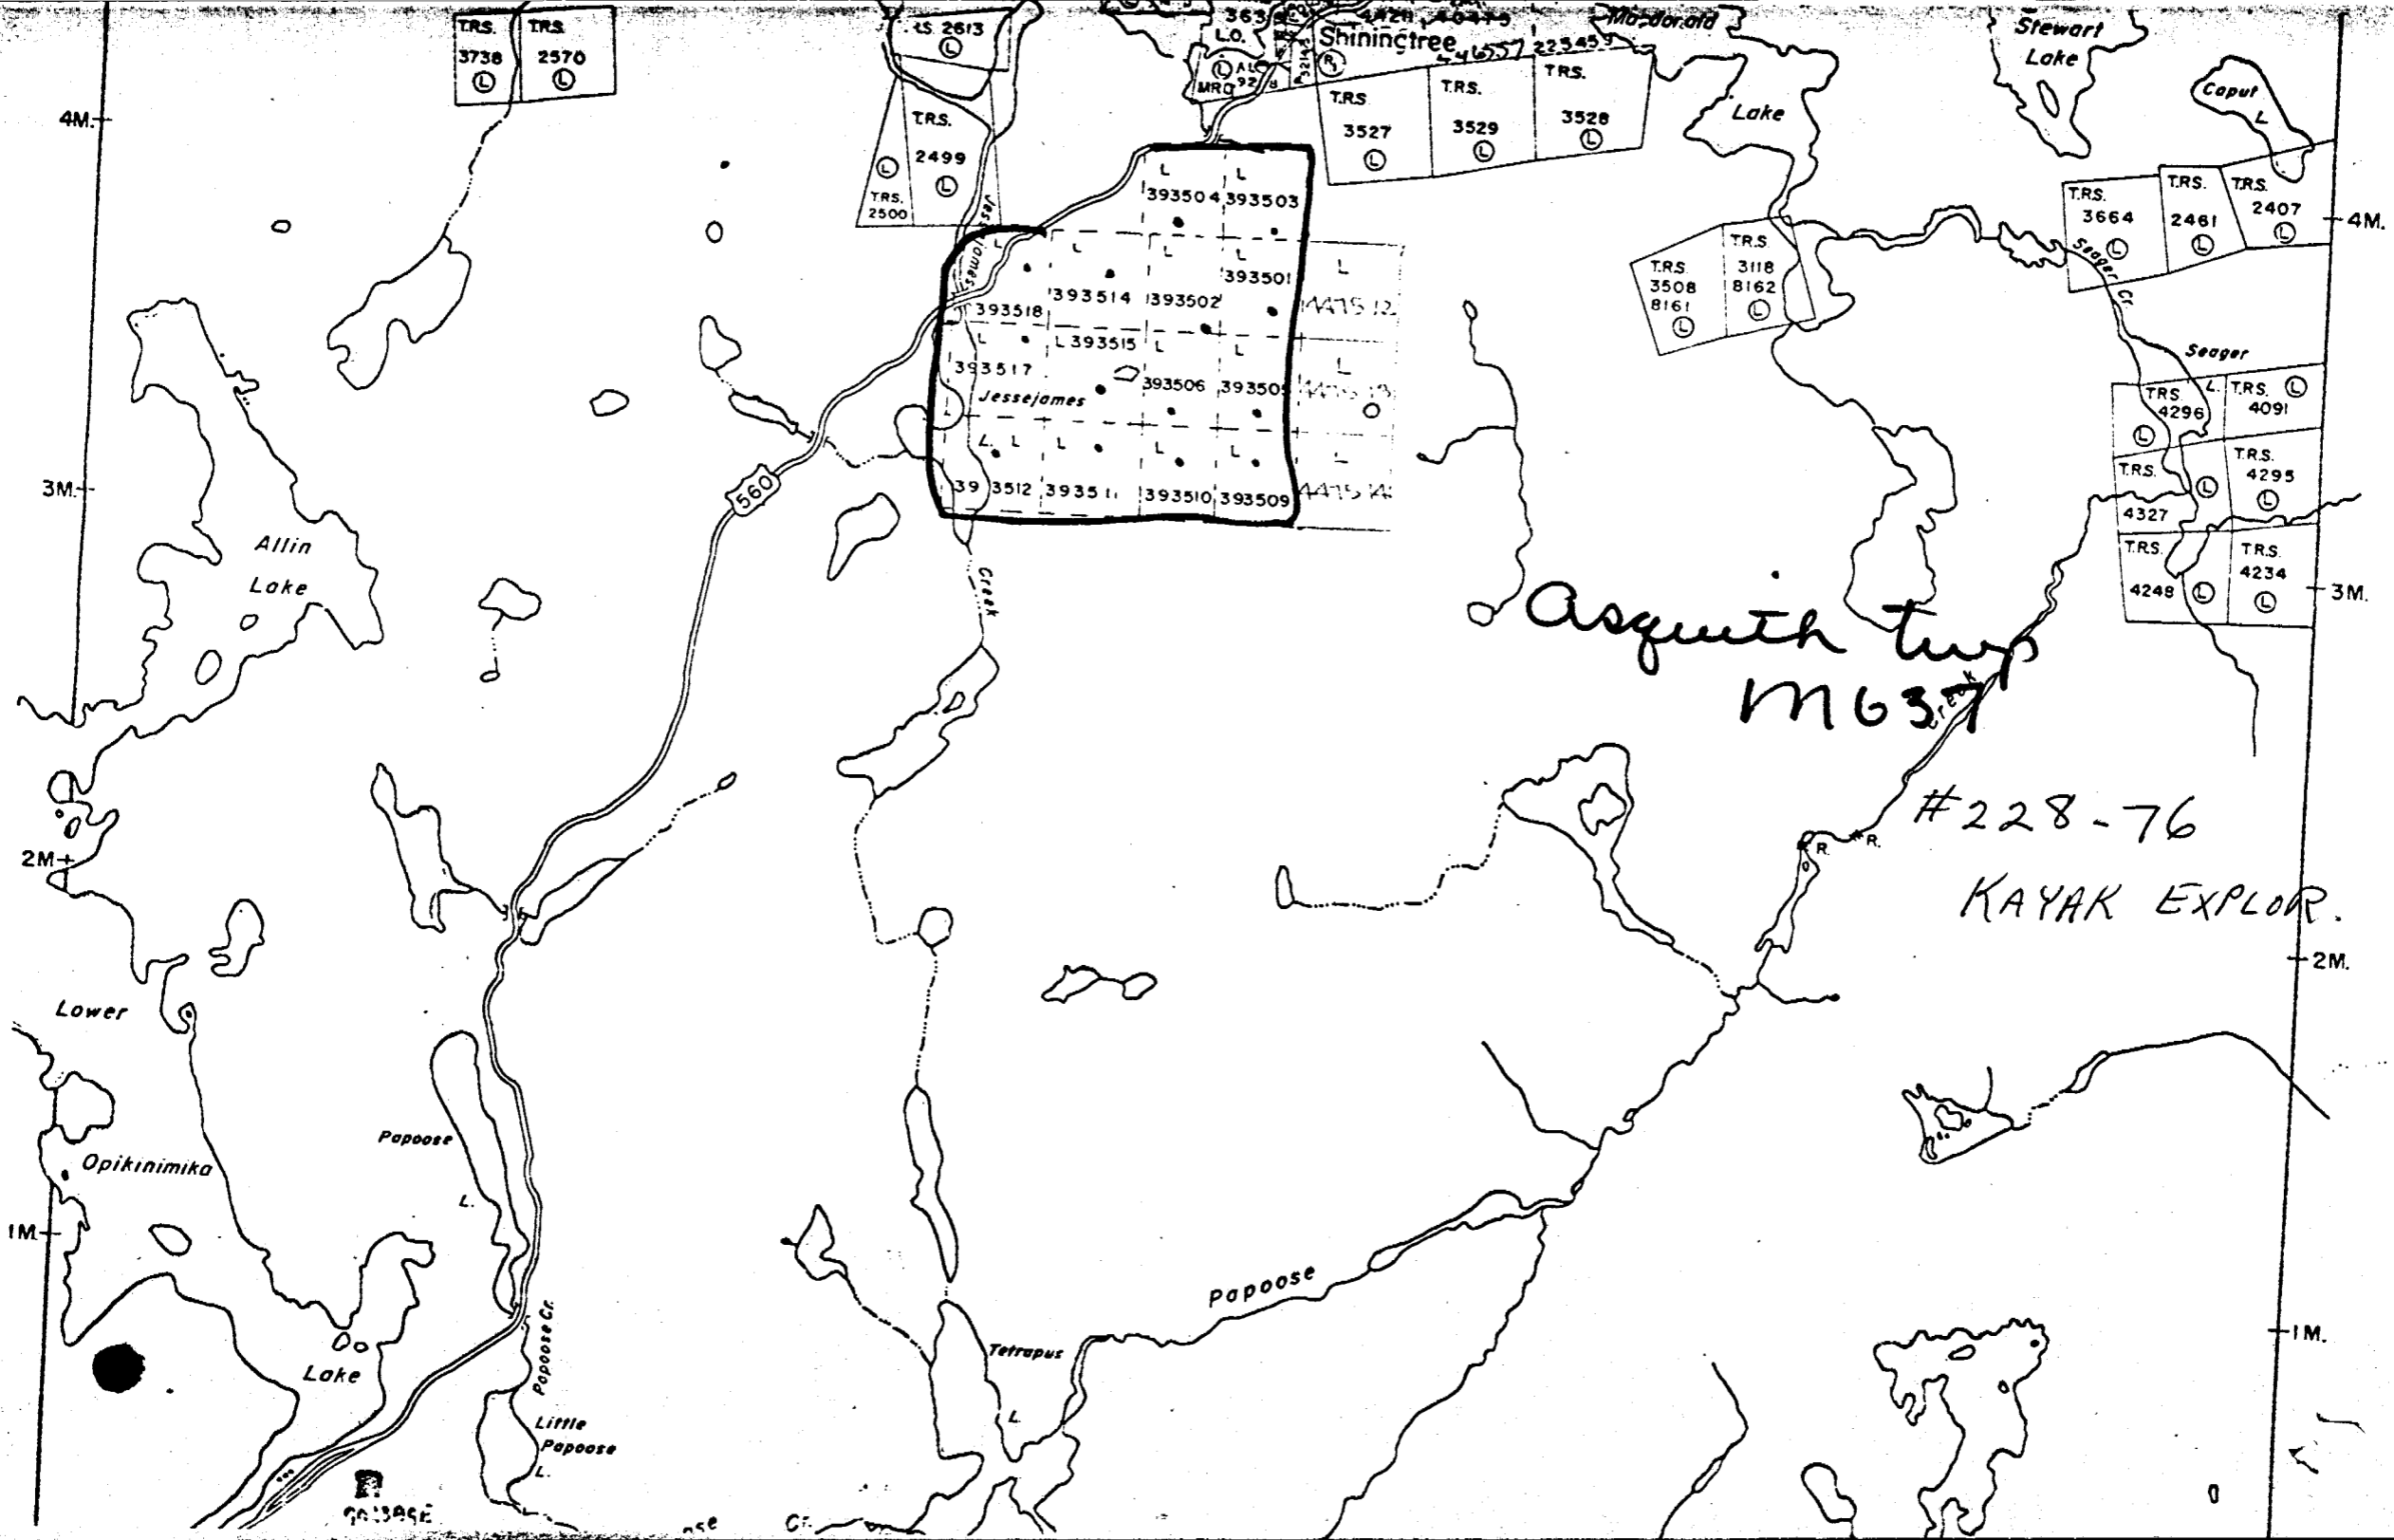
T.R.S. 3738 L
T.R.S. 2570 L
T.R.S. 2613 L
363
L.O.
Shininctree
MacDonald
Stewart Lake
Caput L
MRO
L AL 92
T.R.S. 3527 L
T.R.S. 3529 L
T.R.S. 3528 L
Lake
4M.
T.R.S. 2499 L
T.R.S. 2500 L
Jessejames
L 393504
L 393503
393501
393514
393502
393518
L 393515
393517
Jessejames
393506
393505
L
39 3512
39351
393510
393509
T.R.S. 3664 L
T.R.S. 2461 L
T.R.S. 2407 L
4M.
Seager Cr.
T.R.S. 3508 8161 L
T.R.S. 3118 8162 L
Seager
T.R.S. 4296 L
T.R.S. 4091 L
T.R.S. 4327 L
T.R.S. 4295 L
T.R.S. 4248 L
T.R.S. 4234 L
3M.
3M.
560
Allin Lake
Creek
Asquith twp
M637
Creek
#228-76
KAYAK EXPLOR.
R.
R.
2M
2M.
Lower
Papoose L.
Opikinimika
1M
Papoose
1M.
Tetrapus L.
Papoose Cr.
Little Papoose L.
Lake
Cr.
0